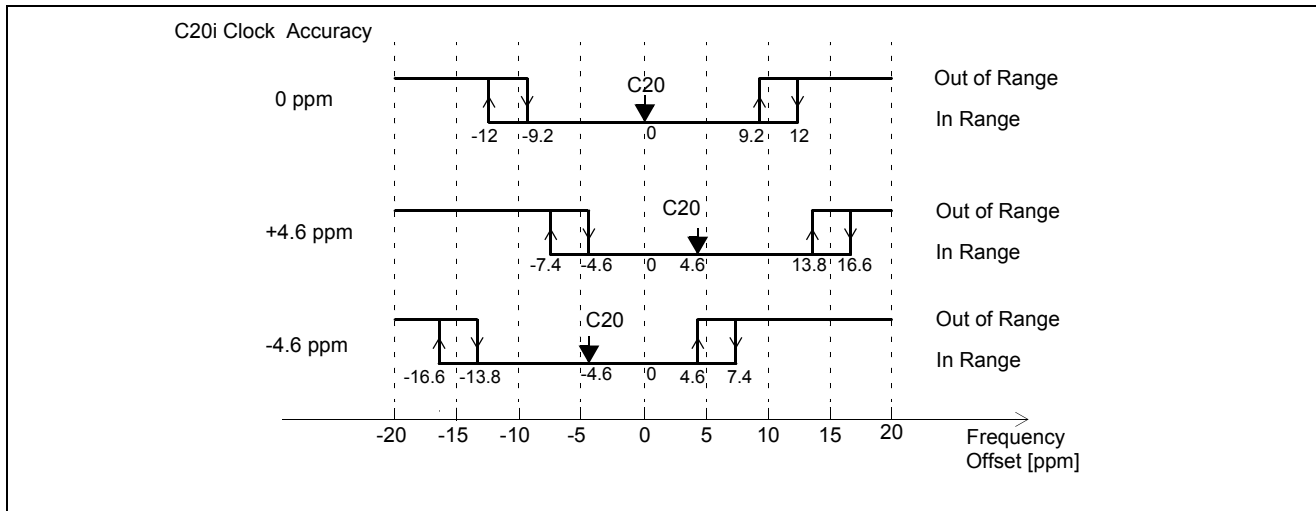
C20i Clock Accuracy

0 ppm

C20

-12 -9.2 0 9.2 12

Out of Range

In Range

+4.6 ppm

C20

-7.4 -4.6 0 4.6 13.8 16.6

Out of Range

In Range

-4.6 ppm

C20

-16.6 -13.8 -4.6 0 4.6 7.4

Out of Range

In Range

-20 -15 -10 -5 0 5 10 15 20

Frequency Offset [ppm]